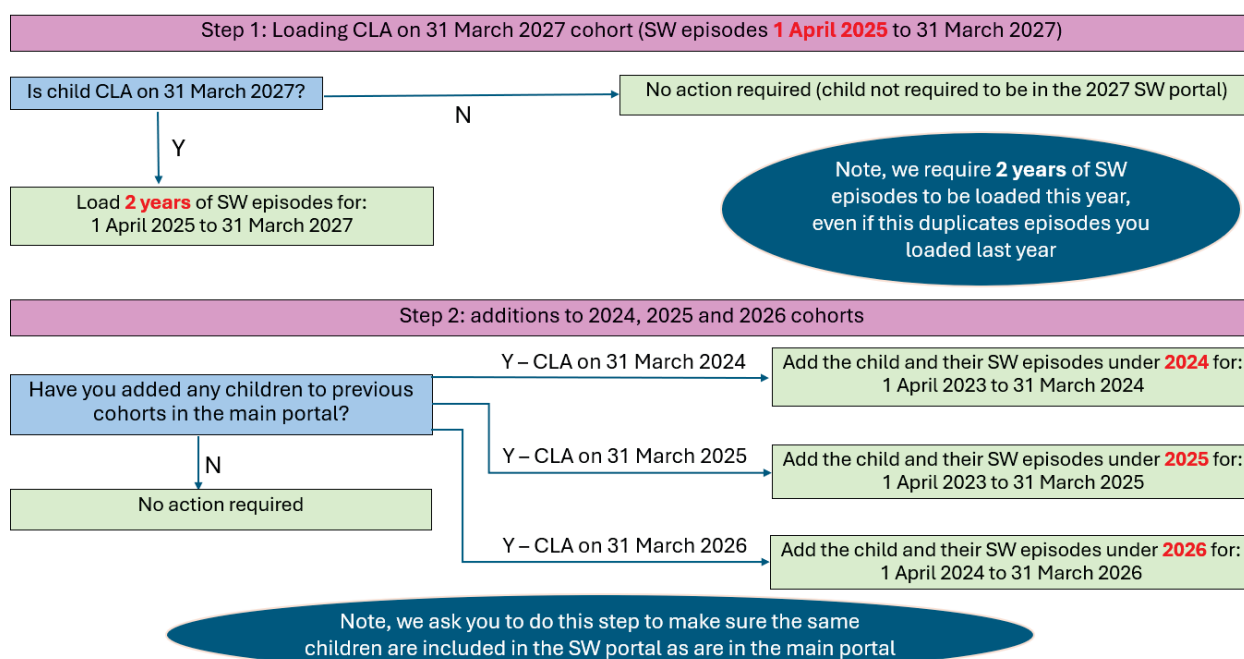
Step 1: Loading CLA on 31 March 2027 cohort (SW episodes 1 April 2025 to 31 March 2027)

Is child CLA on 31 March 2027?

N

No action required (child not required to be in the 2027 SW portal)

Y

Load 2 years of SW episodes for: 1 April 2025 to 31 March 2027

Note, we require 2 years of SW episodes to be loaded this year, even if this duplicates episodes you loaded last year

Step 2: additions to 2024, 2025 and 2026 cohorts

Have you added any children to previous cohorts in the main portal?

Y – CLA on 31 March 2024

Add the child and their SW episodes under 2024 for: 1 April 2023 to 31 March 2024

Y – CLA on 31 March 2025

Add the child and their SW episodes under 2025 for: 1 April 2023 to 31 March 2025

Y – CLA on 31 March 2026

Add the child and their SW episodes under 2026 for: 1 April 2024 to 31 March 2026

N

No action required

Note, we ask you to do this step to make sure the same children are included in the SW portal as are in the main portal